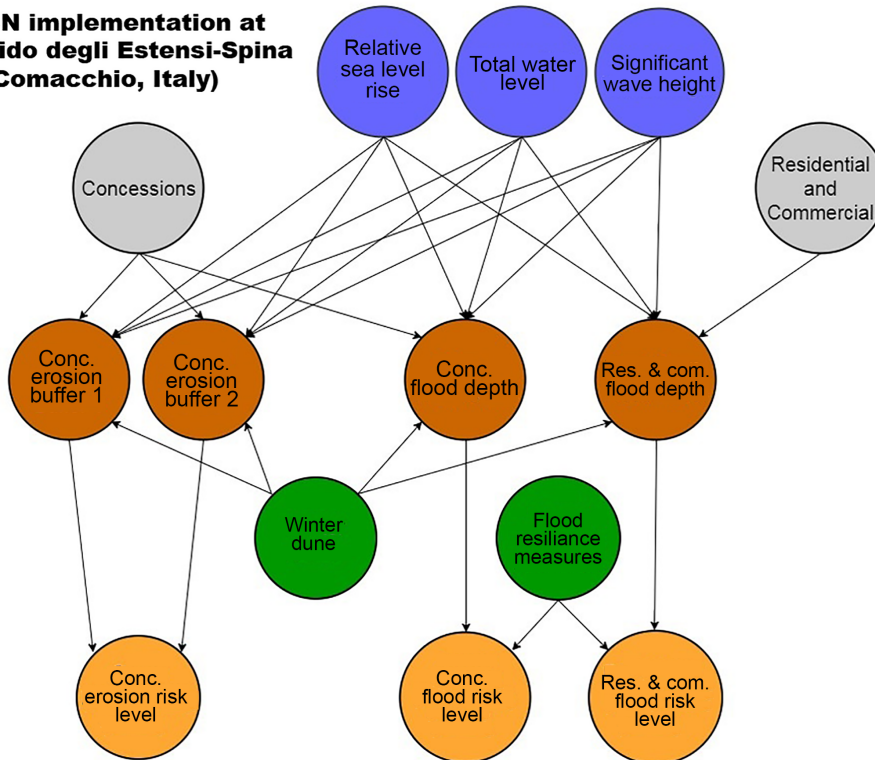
N implementation at
ido degli Estensi-Spina
Comacchio, Italy)

Relative sea level rise

Total water level

Significant wave height

Concessions

Residential and Commercial

Conc. erosion buffer 1

Conc. erosion buffer 2

Conc. flood depth

Res. & com. flood depth

Winter dune

Flood resiliance measures

Conc. erosion risk level

Conc. flood risk level

Res. & com. flood risk level